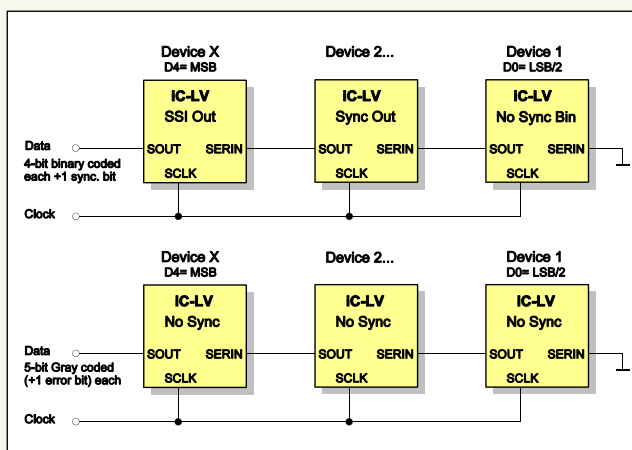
Device X
D4= MSB

IC-LV
SSI Out
SOUT SERIN
SCLK

Device 2...

IC-LV
Sync Out
SOUT SERIN
SCLK

Device 1
D0= LSB/2

IC-LV
No Sync Bin
SOUT SERIN
SCLK

Data
4-bit binary coded each +1 sync. bit

Clock

Device X
D4= MSB

IC-LV
No Sync
SOUT SERIN
SCLK

Device 2...

IC-LV
No Sync
SOUT SERIN
SCLK

Device 1
D0= LSB/2

IC-LV
No Sync
SOUT SERIN
SCLK

Data
5-bit Gray coded (+1 error bit) each

Clock